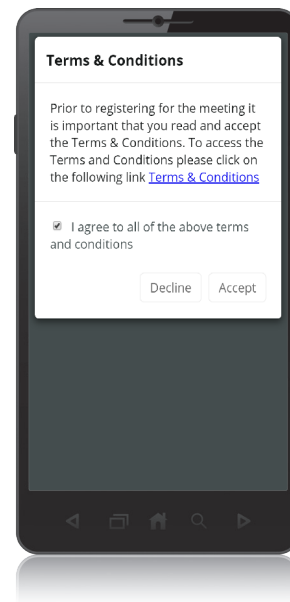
Terms & Conditions

Prior to registering for the meeting it is important that you read and accept the Terms & Conditions. To access the Terms and Conditions please click on the following link Terms & Conditions

☑ I agree to all of the above terms and conditions

Decline Accept